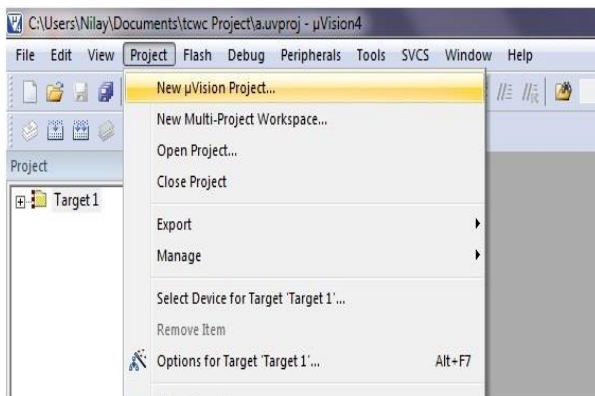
C:\Users\Nilay\Documents\tcwc Project\a.uvproj - µVision4

File Edit View Project Flash Debug Peripherals Tools SVCS Window Help

Project

Target 1

New µVision Project...
New Multi-Project Workspace...
Open Project...
Close Project
Export
Manage
Select Device for Target 'Target 1'...
Remove Item
Options for Target 'Target 1'... Alt+F7